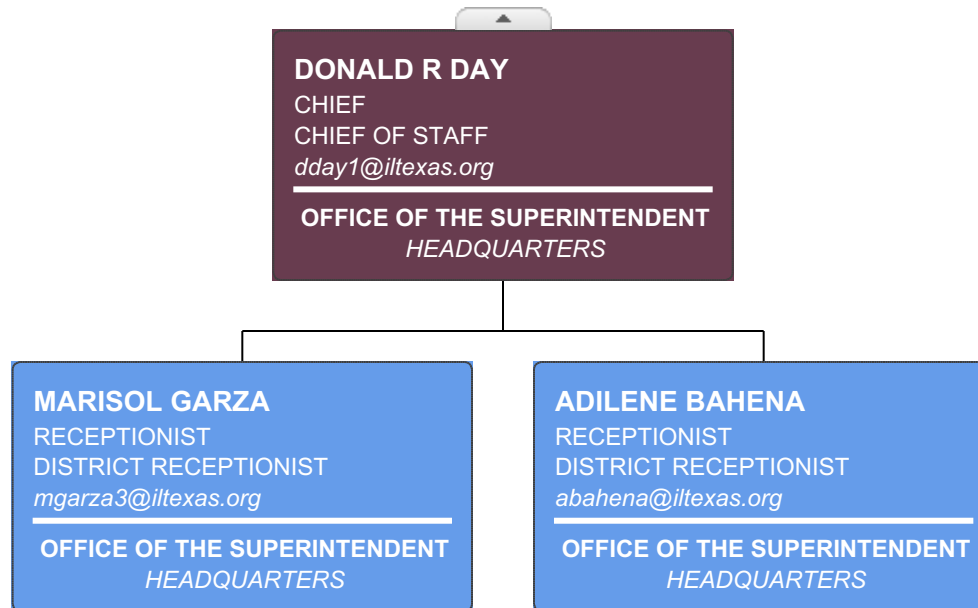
DONALD R DAY
CHIEF
CHIEF OF STAFF
dday1@iltexas.org

OFFICE OF THE SUPERINTENDENT
HEADQUARTERS

MARISOL GARZA
RECEPTIONIST
DISTRICT RECEPTIONIST
mgarza3@iltexas.org

OFFICE OF THE SUPERINTENDENT
HEADQUARTERS

ADILENE BAHENA
RECEPTIONIST
DISTRICT RECEPTIONIST
abahena@iltexas.org

OFFICE OF THE SUPERINTENDENT
HEADQUARTERS